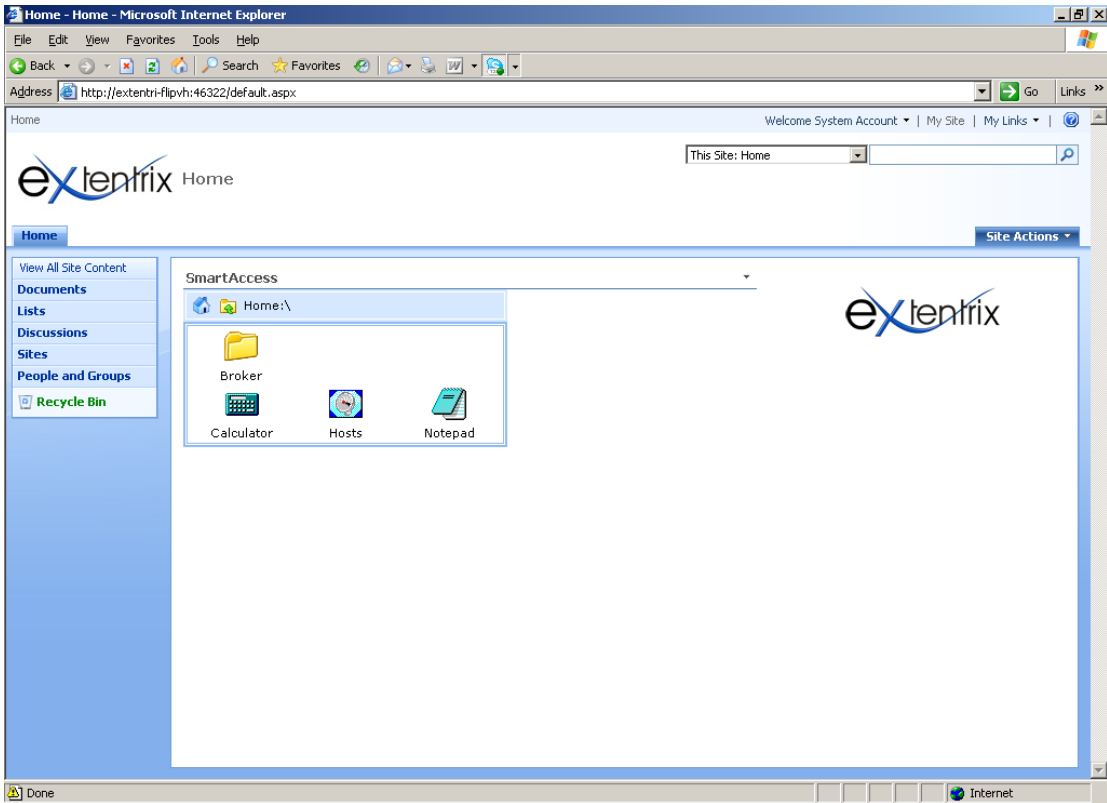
Home - Home - Microsoft Internet Explorer

File Edit View Favorites Tools Help

Back Search Favorites

Address http://extentri-flipvh:46322/default.aspx Go Links

Home

Welcome System Account | My Site | My Links |

This Site: Home

extentrix Home

Home

Site Actions

View All Site Content
Documents
Lists
Discussions
Sites
People and Groups
Recycle Bin

SmartAccess

Home:\

Broker

Calculator Hosts Notepad

extentrix

Done Internet